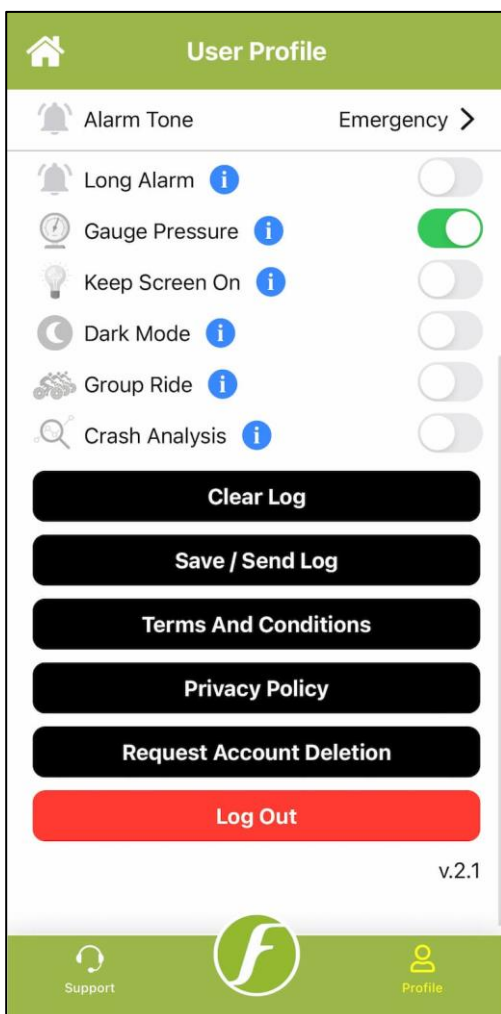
User Profile

Alarm Tone Emergency >

Long Alarm i

Gauge Pressure i

Keep Screen On i

Dark Mode i

Group Ride i

Crash Analysis i

Clear Log

Save / Send Log

Terms And Conditions

Privacy Policy

Request Account Deletion

Log Out

v.2.1

Support

Profile